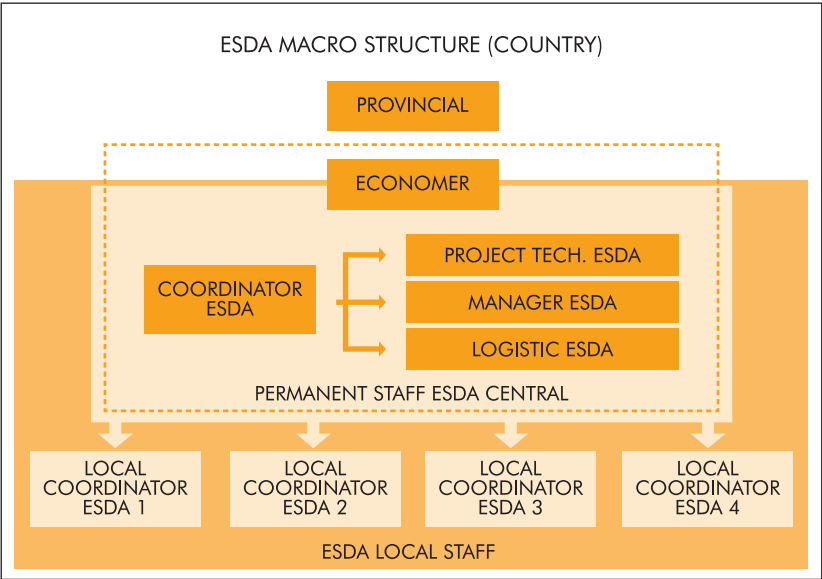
ESDA MACRO STRUCTURE (COUNTRY)

PROVINCIAL

ECONOMER

COORDINATOR ESDA

PROJECT TECH. ESDA

MANAGER ESDA

LOGISTIC ESDA

PERMANENT STAFF ESDA CENTRAL

LOCAL COORDINATOR ESDA 1

LOCAL COORDINATOR ESDA 2

LOCAL COORDINATOR ESDA 3

LOCAL COORDINATOR ESDA 4

ESDA LOCAL STAFF